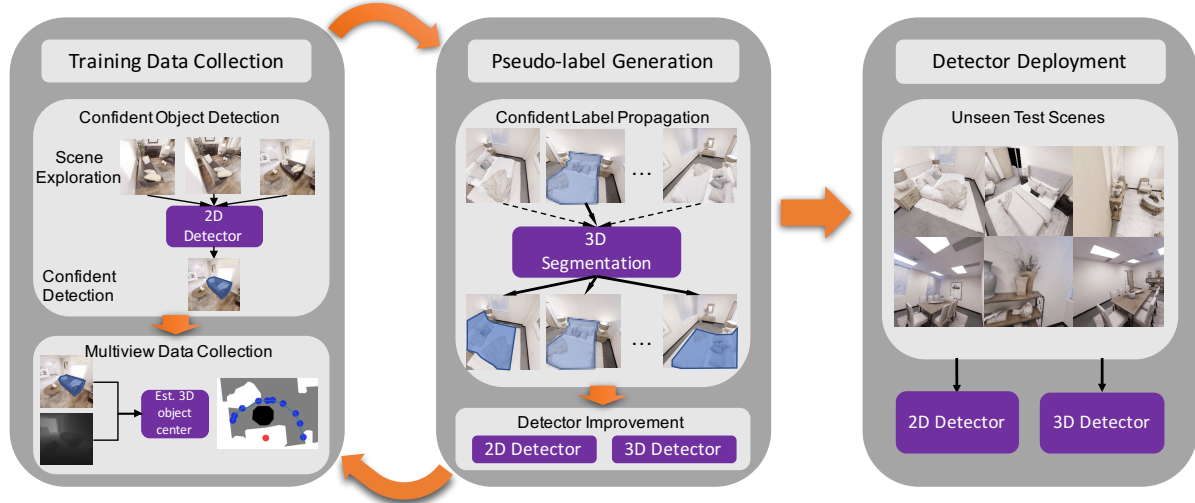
Training Data Collection

Confident Object Detection

Scene Exploration

2D Detector

Confident Detection

Multiview Data Collection

Est. 3D object center

Pseudo-label Generation

Confident Label Propagation

...

3D Segmentation

...

Detector Improvement

2D Detector

3D Detector

Detector Deployment

Unseen Test Scenes

2D Detector

3D Detector